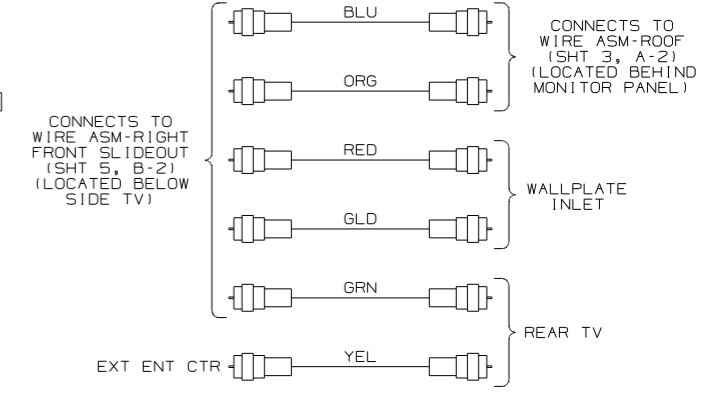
BLU

ORG

CONNECTS TO WIRE ASM-ROOF (SHT 3, A-2) (LOCATED BEHIND MONITOR PANEL)

CONNECTS TO WIRE ASM-RIGHT FRONT SLIDEOUT (SHT 5, B-2) (LOCATED BELOW SIDE TV)

RED

GLD

WALLPLATE INLET

GRN

REAR TV

EXT ENT CTR

YEL